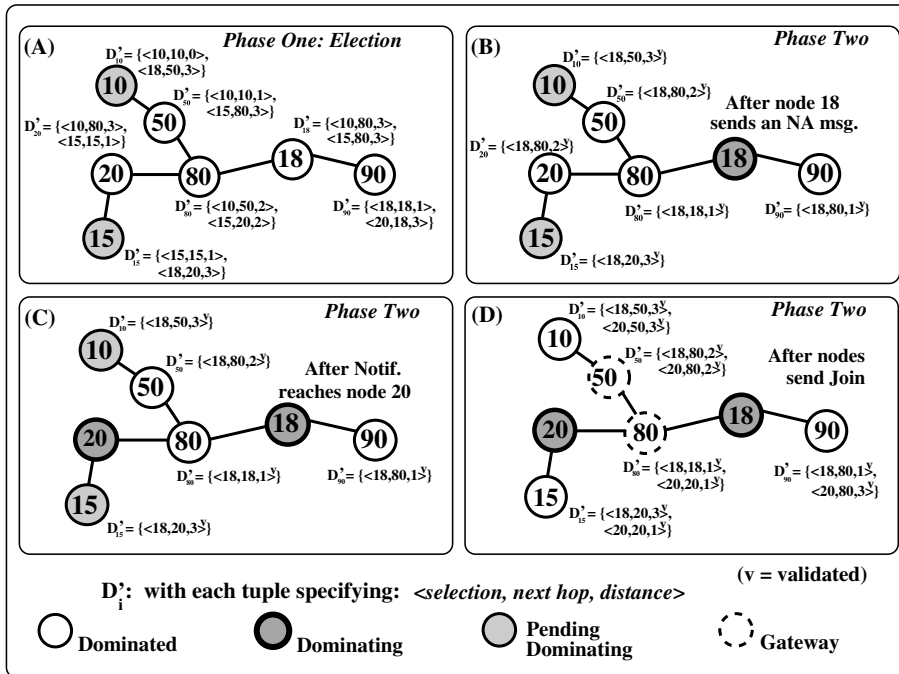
(A) *Phase One: Election*

$D'_{10}$ = {<10,10,0>, <18,50,3>}

$D'_{50}$ = {<10,10,1>, <15,80,3>}

$D'_{20}$ = {<10,80,3>, <15,15,1>}

$D'_{18}$ = {<10,80,3>, <15,80,3>}

10 50 20 80 18 90 15

$D'_{80}$ = {<10,50,2>, <15,20,2>}

$D'_{90}$ = {<18,18,1>, <20,18,3>}

$D'_{15}$ = {<15,15,1>, <18,20,3>}

(B) *Phase Two*

$D'_{10}$ = {<18,50,3>$^v$}

$D'_{50}$ = {<18,80,2>$^v$}

After node 18 sends an NA msg.

$D'_{20}$ = {<18,80,2>$^v$}

10 50 20 80 18 90 15

$D'_{80}$ = {<18,18,1>$^v$}

$D'_{90}$ = {<18,80,1>$^v$}

$D'_{15}$ = {<18,20,3>$^v$}

(C) *Phase Two*

$D'_{10}$ = {<18,50,3>$^v$}

$D'_{50}$ = {<18,80,2>$^v$}

After Notif. reaches node 20

10 50 20 80 18 90 15

$D'_{80}$ = {<18,18,1>$^v$}

$D'_{90}$ = {<18,80,1>$^v$}

$D'_{15}$ = {<18,20,3>$^v$}

(D) *Phase Two*

$D'_{10}$ = {<18,50,3>$^v$, <20,50,3>$^v$}

$D'_{50}$ = {<18,80,2>$^v$, <20,80,2>$^v$}

After nodes send Join

10 50 20 80 18 90 15

$D'_{80}$ = {<18,18,1>$^v$, <20,20,1>$^v$}

$D'_{90}$ = {<18,80,1>$^v$, <20,80,3>$^v$}

$D'_{15}$ = {<18,20,3>$^v$, <20,20,1>$^v$}

$D'_i$: with each tuple specifying: *<selection, next hop, distance>* (v = validated)

Dominated Dominating Pending Dominating Gateway